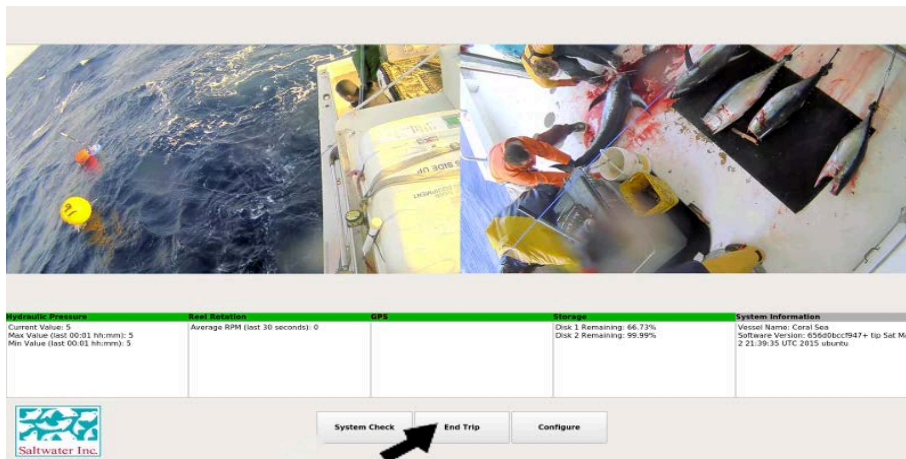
SIDE UP

| Hydraulic Pressure | Reel Rotation | GPS | Storage | System Information |
|---|---|---|---|---|
| Current Value: 5<br>Max Value (last 00:01 hh:mm): 5<br>Min Value (last 00:01 hh:mm): 5 | Average RPM (last 30 seconds): 0 | | Disk 1 Remaining: 66.73%<br>Disk 2 Remaining: 99.99% | Vessel Name: Coral Sea<br>Software Version: 656d0bccf947+ tip Sat M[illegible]<br>2 21:39:35 UTC 2015 ubuntu |

Saltwater Inc.

System Check

End Trip

Configure